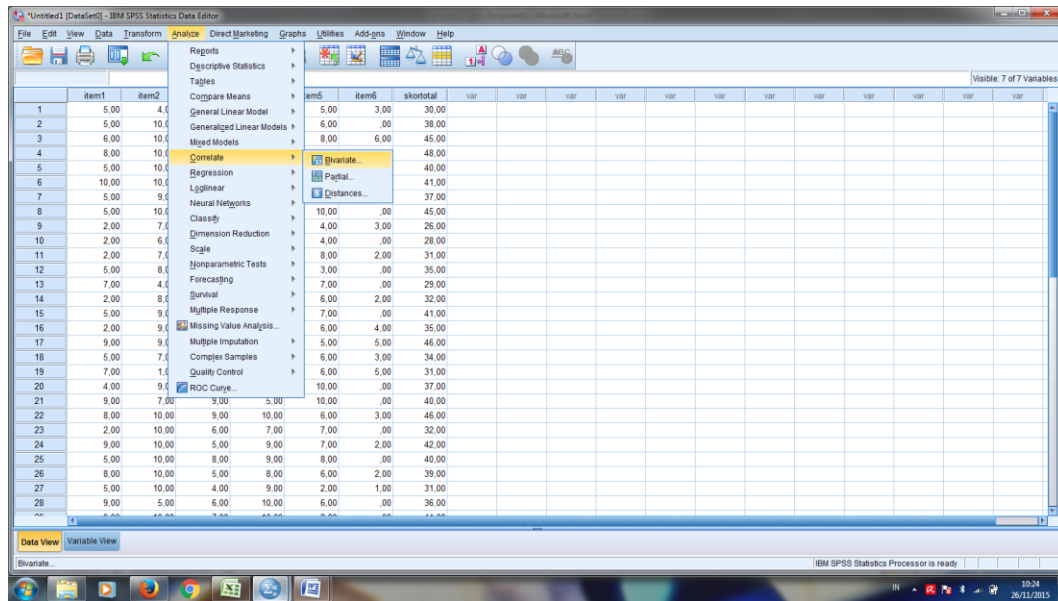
*Untitled1 [DataSet0] - IBM SPSS Statistics Data Editor

File Edit View Data Transform Analyze Direct Marketing Graphs Utilities Add-ons Window Help

Visible: 7 of 7 Variables

Reports
Descriptive Statistics
Tables
Compare Means
General Linear Model
Generalized Linear Models
Mixed Models
Correlate
Regression
Loglinear
Neural Networks
Classify
Dimension Reduction
Scale
Nonparametric Tests
Forecasting
Survival
Multiple Response
Missing Value Analysis...
Multiple Imputation
Complex Samples
Quality Control
ROC Curve...

Bivariate...
Partial...
Distances...

| | item1 | item2 | | | item5 | item6 | skortotal | var | var | var | var | var | var | var | var | var | var | var | var |
|---|---|---|---|---|---|---|---|---|---|---|---|---|---|---|---|---|---|---|---|
| 1 | 5,00 | 4,0 | | | 5,00 | 3,00 | 30,00 | | | | | | | | | | | | |
| 2 | 5,00 | 10,0 | | | 6,00 | ,00 | 38,00 | | | | | | | | | | | | |
| 3 | 6,00 | 10,0 | | | 8,00 | 6,00 | 45,00 | | | | | | | | | | | | |
| 4 | 8,00 | 10,0 | | | | | 48,00 | | | | | | | | | | | | |
| 5 | 5,00 | 10,0 | | | | | 40,00 | | | | | | | | | | | | |
| 6 | 10,00 | 10,0 | | | | | 41,00 | | | | | | | | | | | | |
| 7 | 5,00 | 9,0 | | | | | 37,00 | | | | | | | | | | | | |
| 8 | 5,00 | 10,0 | | | 10,00 | ,00 | 45,00 | | | | | | | | | | | | |
| 9 | 2,00 | 7,0 | | | 4,00 | 3,00 | 26,00 | | | | | | | | | | | | |
| 10 | 2,00 | 6,0 | | | 4,00 | ,00 | 28,00 | | | | | | | | | | | | |
| 11 | 2,00 | 7,0 | | | 8,00 | 2,00 | 31,00 | | | | | | | | | | | | |
| 12 | 5,00 | 8,0 | | | 3,00 | ,00 | 35,00 | | | | | | | | | | | | |
| 13 | 7,00 | 4,0 | | | 7,00 | ,00 | 29,00 | | | | | | | | | | | | |
| 14 | 2,00 | 8,0 | | | 6,00 | 2,00 | 32,00 | | | | | | | | | | | | |
| 15 | 5,00 | 9,0 | | | 7,00 | ,00 | 41,00 | | | | | | | | | | | | |
| 16 | 2,00 | 9,0 | | | 6,00 | 4,00 | 35,00 | | | | | | | | | | | | |
| 17 | 9,00 | 9,0 | | | 5,00 | 5,00 | 46,00 | | | | | | | | | | | | |
| 18 | 5,00 | 7,0 | | | 6,00 | 3,00 | 34,00 | | | | | | | | | | | | |
| 19 | 7,00 | 1,0 | | | 6,00 | 5,00 | 31,00 | | | | | | | | | | | | |
| 20 | 4,00 | 9,0 | | | 10,00 | ,00 | 37,00 | | | | | | | | | | | | |
| 21 | 9,00 | 7,00 | 9,00 | 5,00 | 10,00 | ,00 | 40,00 | | | | | | | | | | | | |
| 22 | 8,00 | 10,00 | 9,00 | 10,00 | 6,00 | 3,00 | 46,00 | | | | | | | | | | | | |
| 23 | 2,00 | 10,00 | 6,00 | 7,00 | 7,00 | ,00 | 32,00 | | | | | | | | | | | | |
| 24 | 9,00 | 10,00 | 5,00 | 9,00 | 7,00 | 2,00 | 42,00 | | | | | | | | | | | | |
| 25 | 5,00 | 10,00 | 8,00 | 9,00 | 8,00 | ,00 | 40,00 | | | | | | | | | | | | |
| 26 | 8,00 | 10,00 | 5,00 | 8,00 | 6,00 | 2,00 | 39,00 | | | | | | | | | | | | |
| 27 | 5,00 | 10,00 | 4,00 | 9,00 | 2,00 | 1,00 | 31,00 | | | | | | | | | | | | |
| 28 | 9,00 | 5,00 | 6,00 | 10,00 | 6,00 | ,00 | 36,00 | | | | | | | | | | | | |

Data View Variable View

Bivariate...
IBM SPSS Statistics Processor is ready

IN 10:24 26/11/2015